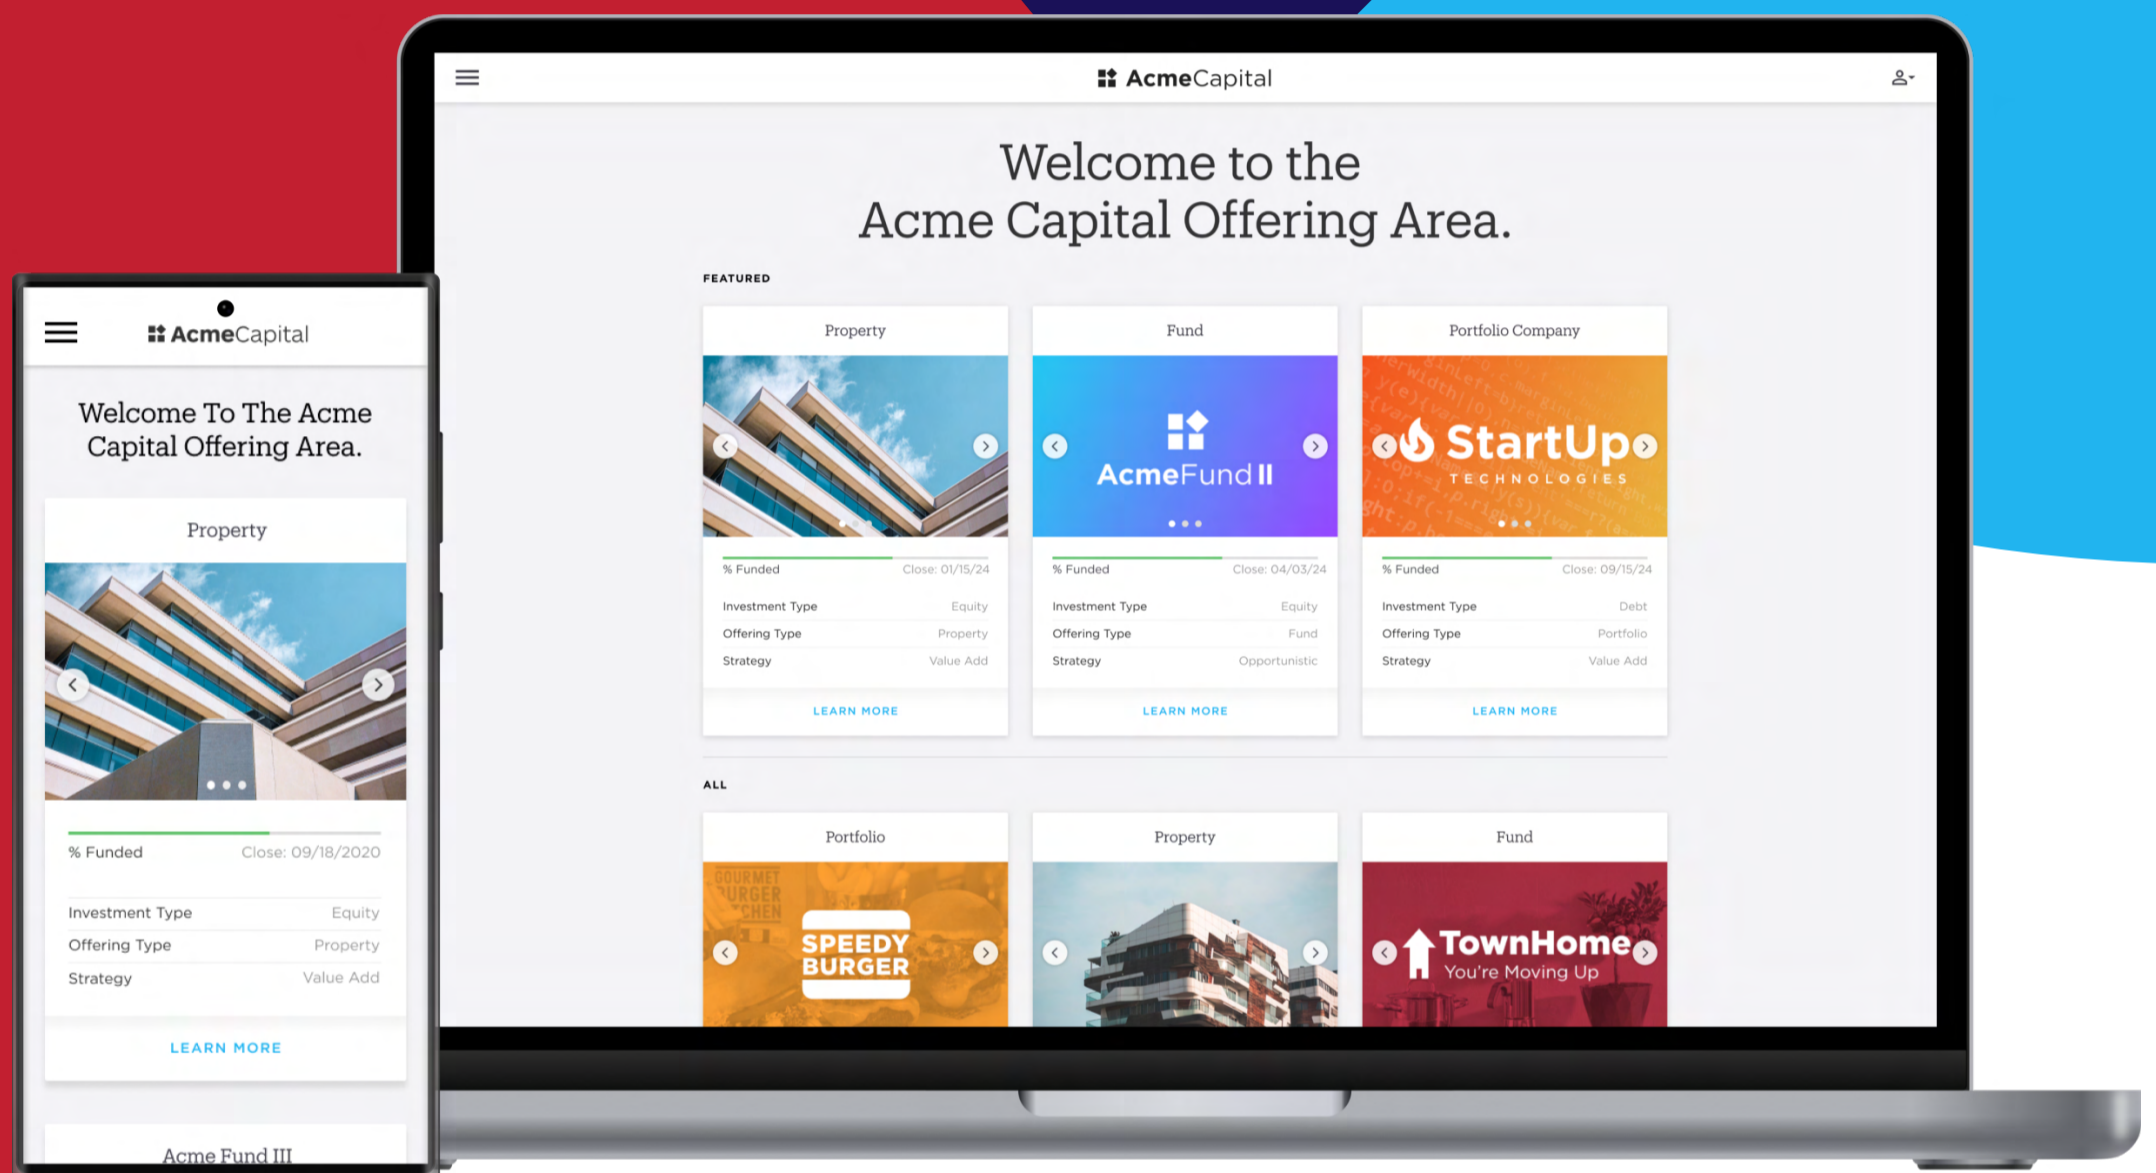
AcmeCapital

Welcome To The Acme Capital Offering Area.

Property

% Funded Close: 09/18/2020

Investment Type Equity
Offering Type Property
Strategy Value Add

LEARN MORE

Acme Fund III

AcmeCapital

Welcome to the Acme Capital Offering Area.

FEATURED

Property

% Funded Close: 01/15/24

Investment Type Equity
Offering Type Property
Strategy Value Add

LEARN MORE

Fund

AcmeFund II

% Funded Close: 04/03/24

Investment Type Equity
Offering Type Fund
Strategy Opportunistic

LEARN MORE

Portfolio Company

StartUp TECHNOLOGIES

% Funded Close: 09/15/24

Investment Type Debt
Offering Type Portfolio
Strategy Value Add

LEARN MORE

ALL

Portfolio

GOURMET BURGER KITCHEN

SPEEDY BURGER

Property

Fund

TownHome You're Moving Up